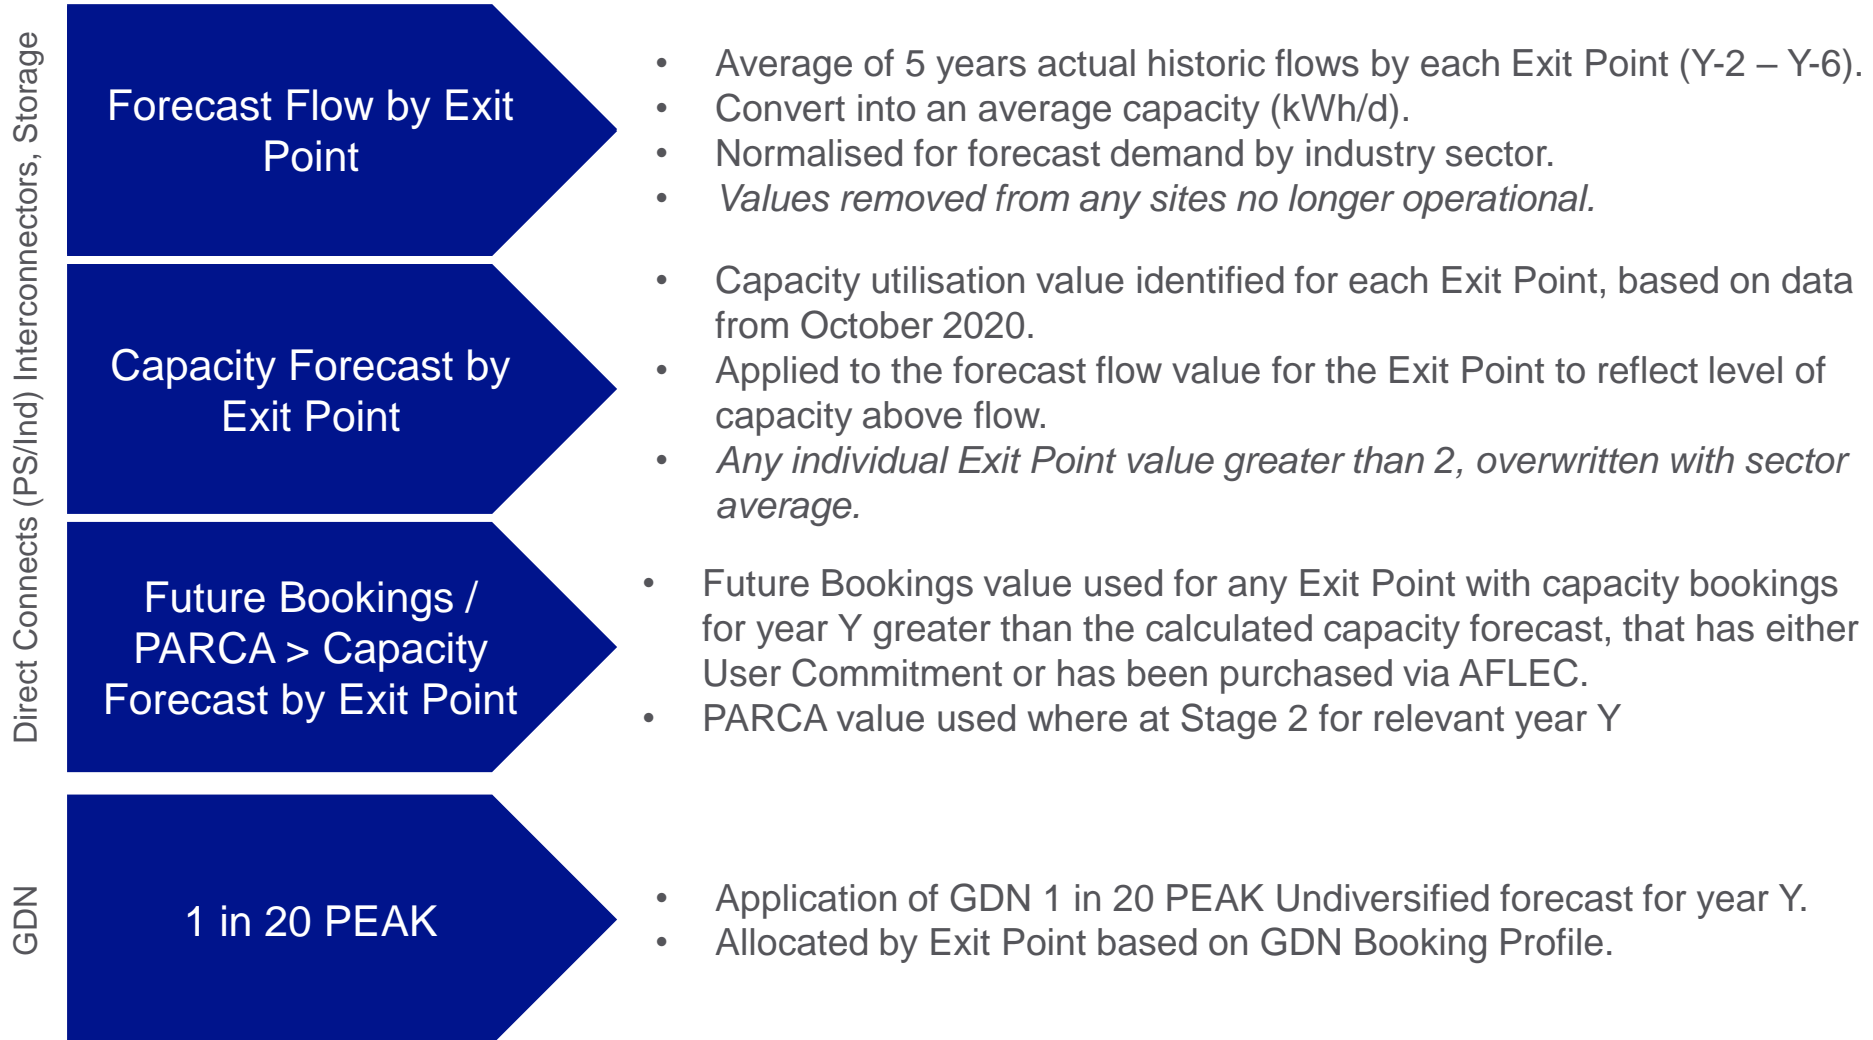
Direct Connects (PS/Ind) Interconnectors, Storage

Forecast Flow by Exit Point

- Average of 5 years actual historic flows by each Exit Point (Y-2 – Y-6).
- Convert into an average capacity (kWh/d).
- Normalised for forecast demand by industry sector.
- *Values removed from any sites no longer operational.*

Capacity Forecast by Exit Point

- Capacity utilisation value identified for each Exit Point, based on data from October 2020.
- Applied to the forecast flow value for the Exit Point to reflect level of capacity above flow.
- *Any individual Exit Point value greater than 2, overwritten with sector average.*

Future Bookings / PARCA > Capacity Forecast by Exit Point

- Future Bookings value used for any Exit Point with capacity bookings for year Y greater than the calculated capacity forecast, that has either User Commitment or has been purchased via AFLEC.
- PARCA value used where at Stage 2 for relevant year Y

GDN

1 in 20 PEAK

- Application of GDN 1 in 20 PEAK Undiversified forecast for year Y.
- Allocated by Exit Point based on GDN Booking Profile.